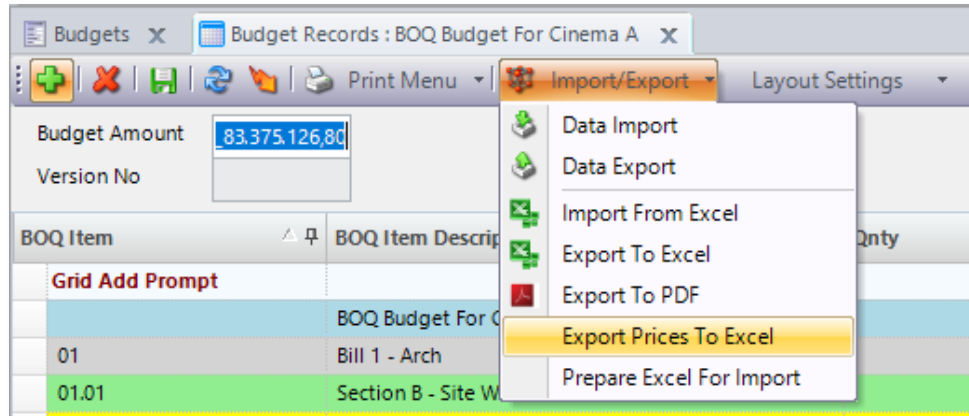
Budgets ✕ Budget Records : BOQ Budget For Cinema A ✕

Print Menu Import/Export Layout Settings

Budget Amount 83.375.126,80
Version No

Data Import
Data Export
Import From Excel
Export To Excel
Export To PDF
Export Prices To Excel
Prepare Excel For Import

| BOQ Item | BOQ Item Descrip | Qnty |
|---|---|---|
| Grid Add Prompt | | |
| | BOQ Budget For C | |
| 01 | Bill 1 - Arch | |
| 01.01 | Section B - Site W | |